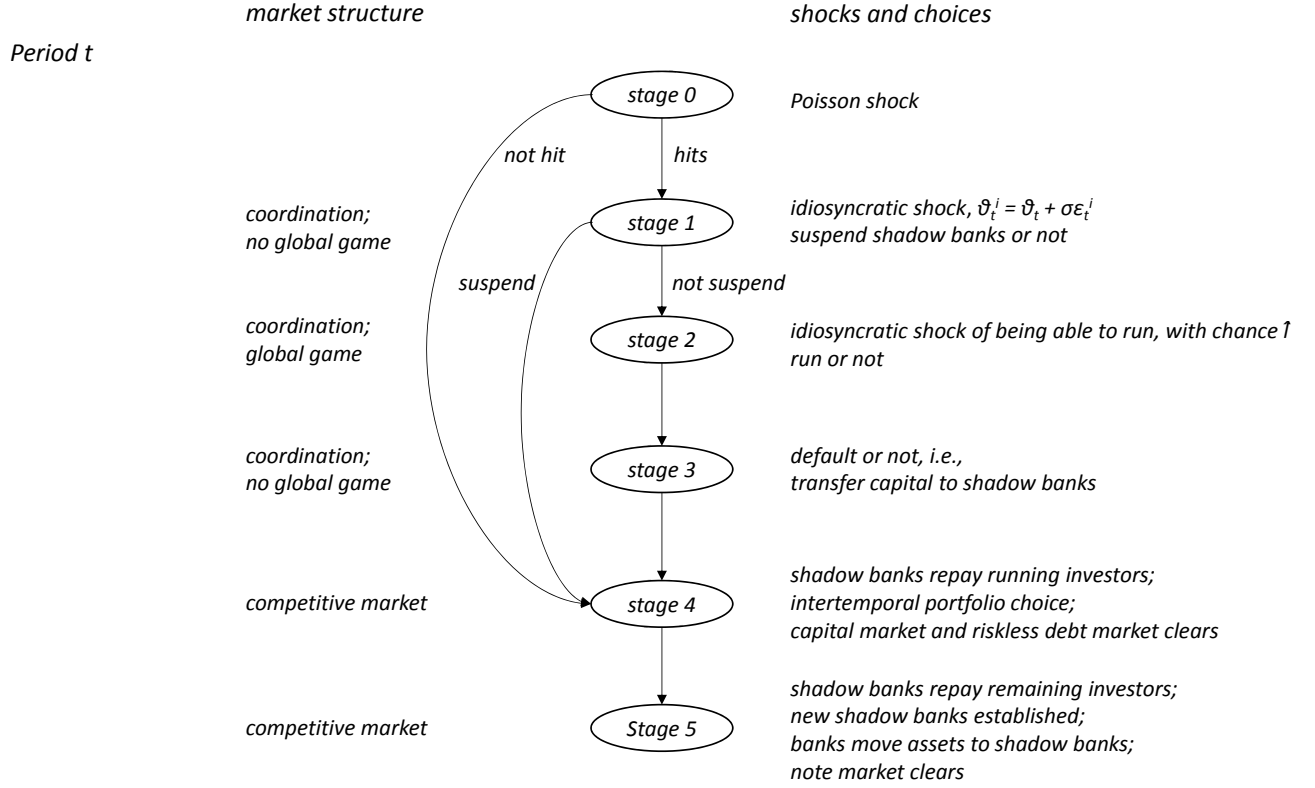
market structure

shocks and choices

Period t

stage 0

Poisson shock

not hit

hits

coordination; no global game

stage 1

idiosyncratic shock, $\vartheta_t^i = \vartheta_t + \sigma\varepsilon_t^i$
suspend shadow banks or not

suspend

not suspend

coordination; global game

stage 2

idiosyncratic shock of being able to run, with chance $\hat{l}$
run or not

coordination; no global game

stage 3

default or not, i.e., transfer capital to shadow banks

competitive market

stage 4

shadow banks repay running investors;
intertemporal portfolio choice;
capital market and riskless debt market clears

competitive market

Stage 5

shadow banks repay remaining investors;
new shadow banks established;
banks move assets to shadow banks;
note market clears